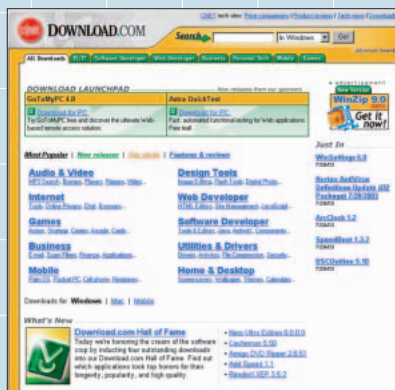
CNET tech sites: Price comparisons | Product reviews | Tech news | Downloads

DOWNLOAD.COM

Search: in Windows Go!

Advanced Search

All Downloads | MP3 | Software Developer | Web Developer | Business | Personal Tech | Mobile | Games

DOWNLOAD LAUNCHPAD — New releases from our sponsors

GoToMyPC 4.0
Download for PC
Try GoToMyPC free and discover the ultimate Web-based remote access solution.

Astra QuickTest
Download for PC
Fast, automated functional testing for Web applications. Free trial!

advertisement
New Version
WinZip 9.0 Beta
Get it now!

Most Popular | New releases | Our picks | Features & reviews

Audio & Video
MP3 Search, Rippers, Players, Plugins, Video...

Internet
Tools, Online Privacy, Chat, Browsers...

Games
Action, Strategy, Casino, Arcade, Cards...

Business
Email, Spam Filters, Finance, Applications...

Mobile
Palm OS, Pocket PC, Cell phone, Ringtones...

Design Tools
Image Editors, Flash Tools, Digital Photo...

Web Developer
HTML Editors, Site Management, JavaScript...

Software Developer
Tools & Editors, Java, ActiveX, Components...

Utilities & Drivers
Drivers, Antivirus, File Compression, Security...

Home & Desktop
Screensavers, Wallpaper, Themes, Calendars...

Just In

WinSettings 6.0
7/29/03

Norton AntiVirus Definitions Update (02 Package) 7/29/2003
7/29/03

ArcClock 1.2
7/29/03

SpeedBoat 1.3.2
7/29/03

BSCOutline 5.10
7/29/03

Downloads for: Windows | Mac | Mobile

What's New

Download.com Hall of Fame
Today we're honoring the cream of the software crop by inducting four outstanding downloads into our Download.com Hall of Fame. Find out which applications took top honors for their longevity, popularity, and high quality.

Neen Ultra Edition 5.0.0.0
Cacheman 5.50
Amego DVD Ripper 2.8.51
Add Speed 1.1
Readiris USP 3.5.3